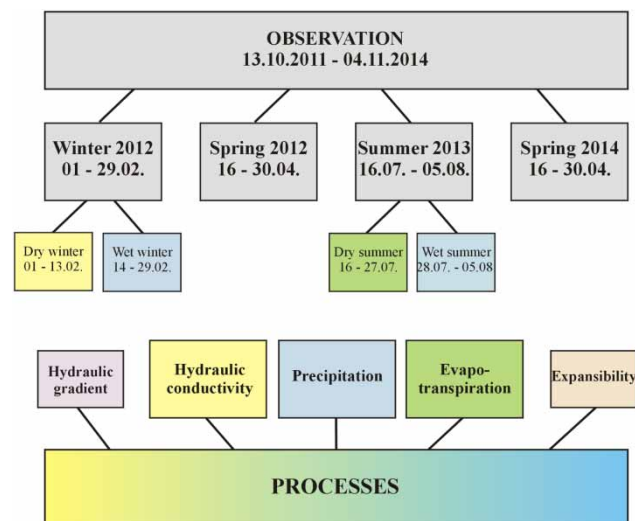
OBSERVATION
13.10.2011 - 04.11.2014

Winter 2012
01 - 29.02.

Spring 2012
16 - 30.04.

Summer 2013
16.07. - 05.08.

Spring 2014
16 - 30.04.

Dry winter
01 - 13.02.

Wet winter
14 - 29.02.

Dry summer
16 - 27.07.

Wet summer
28.07. - 05.08

Hydraulic gradient

Hydraulic conductivity

Precipitation

Evapotranspiration

Expansibility

PROCESSES